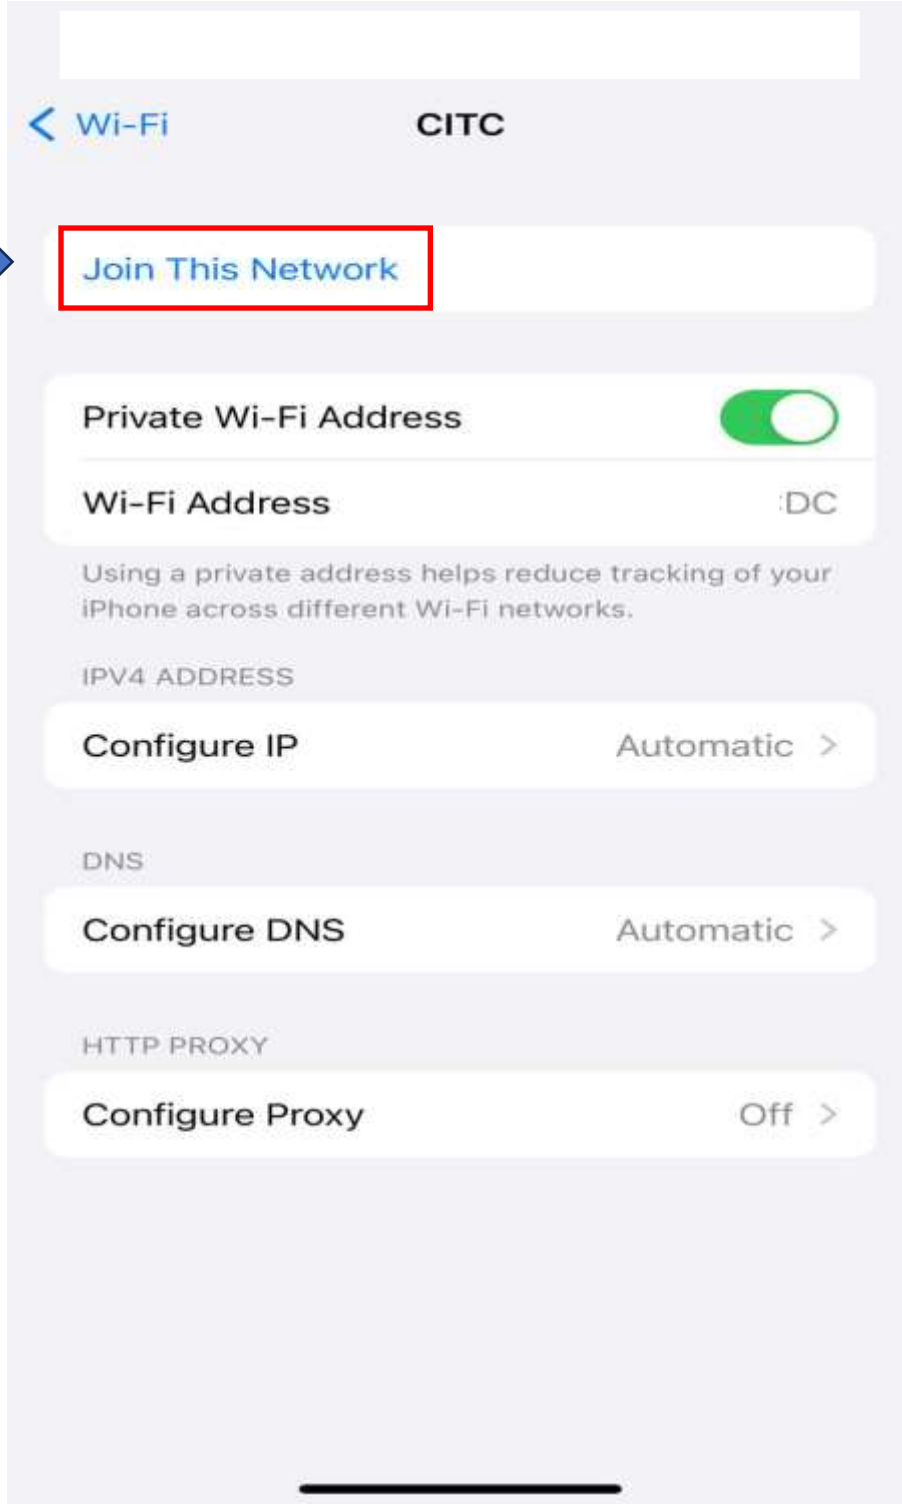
< Wi-Fi CITC

Join This Network

Private Wi-Fi Address

Wi-Fi Address :DC

Using a private address helps reduce tracking of your iPhone across different Wi-Fi networks.

IPV4 ADDRESS

Configure IP Automatic >

DNS

Configure DNS Automatic >

HTTP PROXY

Configure Proxy Off >